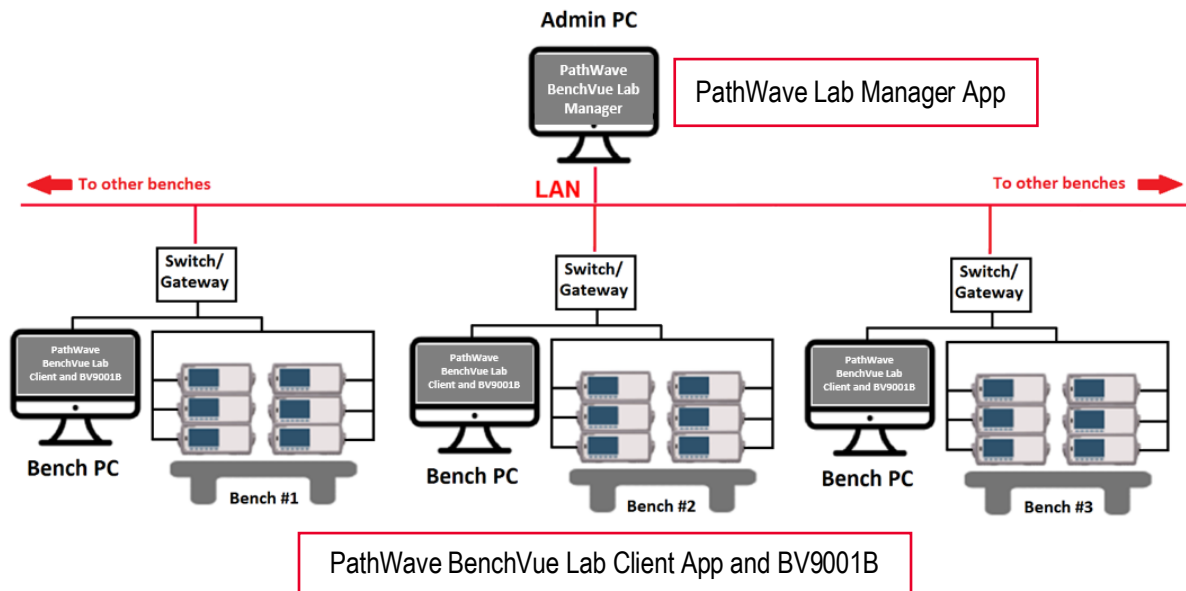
Admin PC

PathWave BenchVue Lab Manager

PathWave Lab Manager App

To other benches

LAN

To other benches

Switch/ Gateway

Switch/ Gateway

Switch/ Gateway

PathWave BenchVue Lab Client and BV9001B

PathWave BenchVue Lab Client and BV9001B

PathWave BenchVue Lab Client and BV9001B

Bench PC

Bench #1

Bench PC

Bench #2

Bench PC

Bench #3

PathWave BenchVue Lab Client App and BV9001B